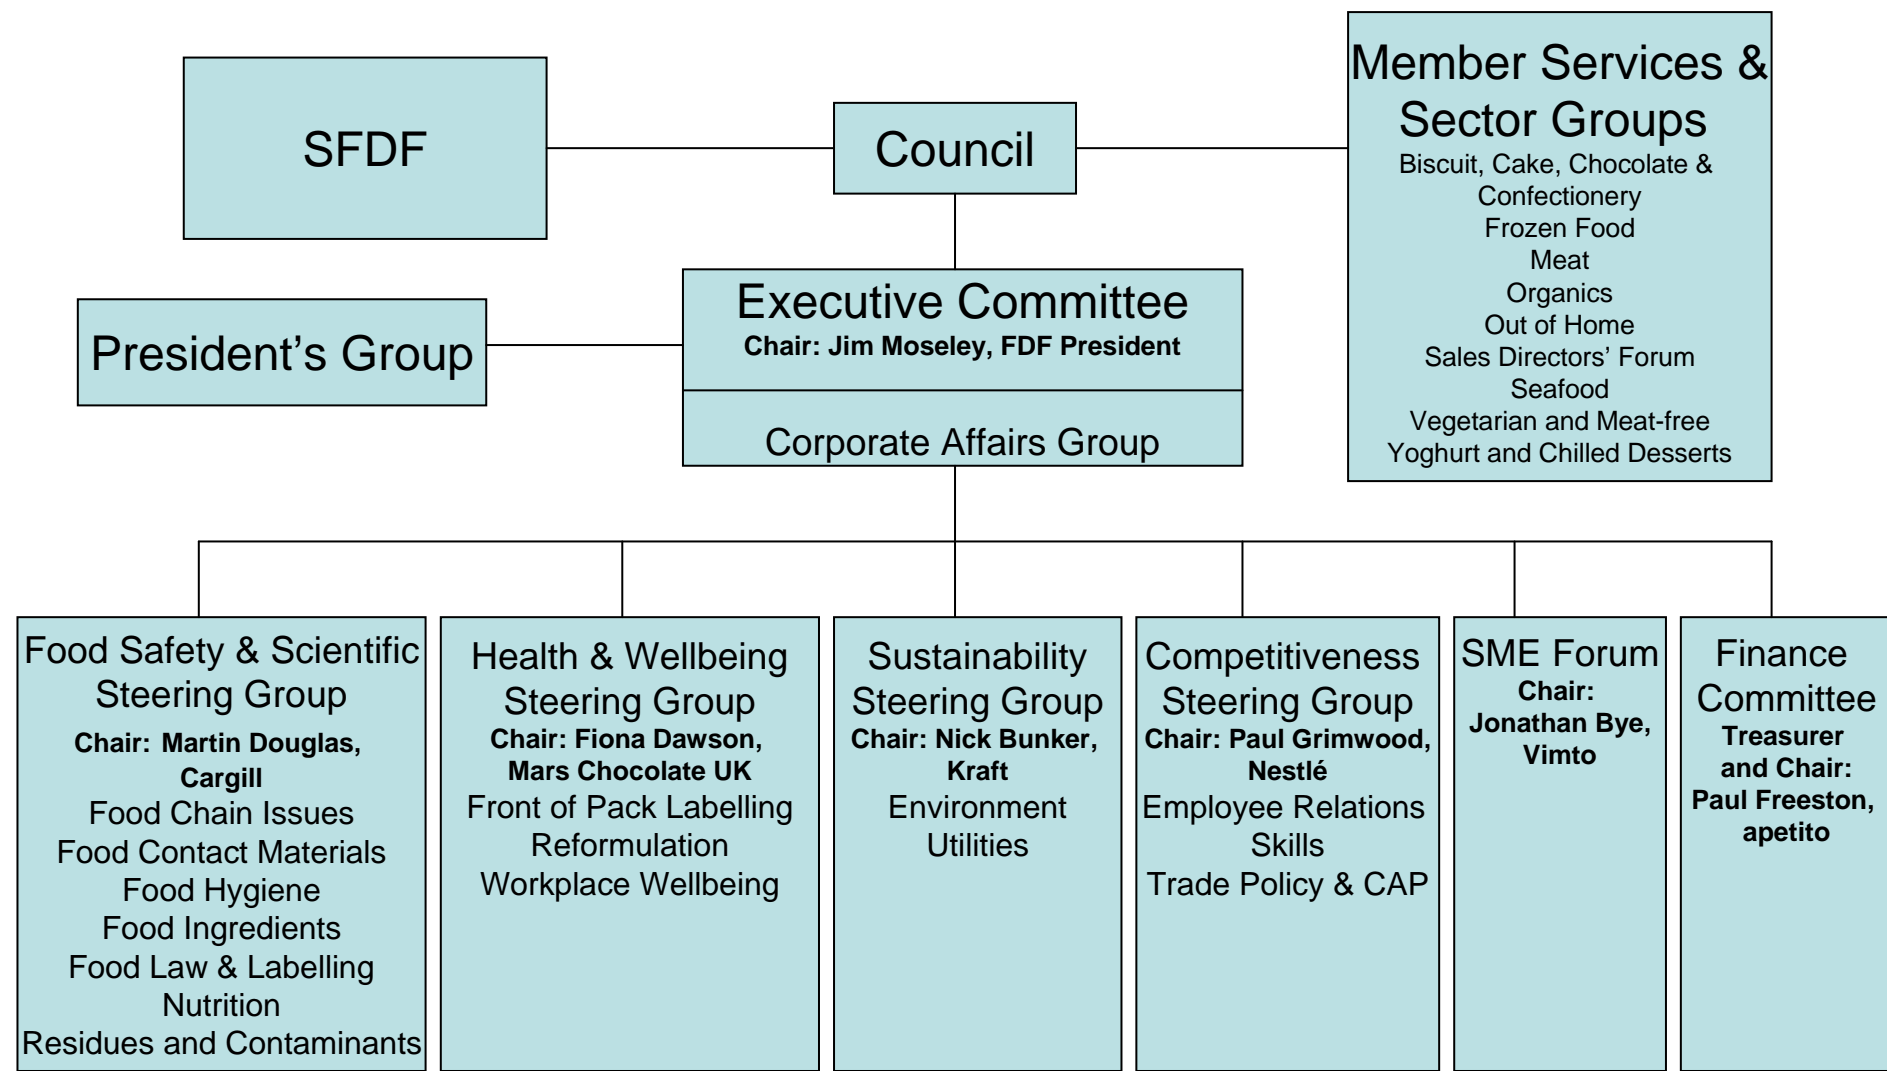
SFDF

Council

Member Services & Sector Groups
Biscuit, Cake, Chocolate & Confectionery
Frozen Food
Meat
Organics
Out of Home
Sales Directors' Forum
Seafood
Vegetarian and Meat-free
Yoghurt and Chilled Desserts

President's Group

Executive Committee
Chair: Jim Moseley, FDF President

Corporate Affairs Group

Food Safety & Scientific Steering Group
Chair: Martin Douglas, Cargill
Food Chain Issues
Food Contact Materials
Food Hygiene
Food Ingredients
Food Law & Labelling
Nutrition
Residues and Contaminants

Health & Wellbeing Steering Group
Chair: Fiona Dawson, Mars Chocolate UK
Front of Pack Labelling
Reformulation
Workplace Wellbeing

Sustainability Steering Group
Chair: Nick Bunker, Kraft
Environment
Utilities

Competitiveness Steering Group
Chair: Paul Grimwood, Nestlé
Employee Relations
Skills
Trade Policy & CAP

SME Forum
Chair: Jonathan Bye, Vimto

Finance Committee
Treasurer and Chair: Paul Freeston, apetito